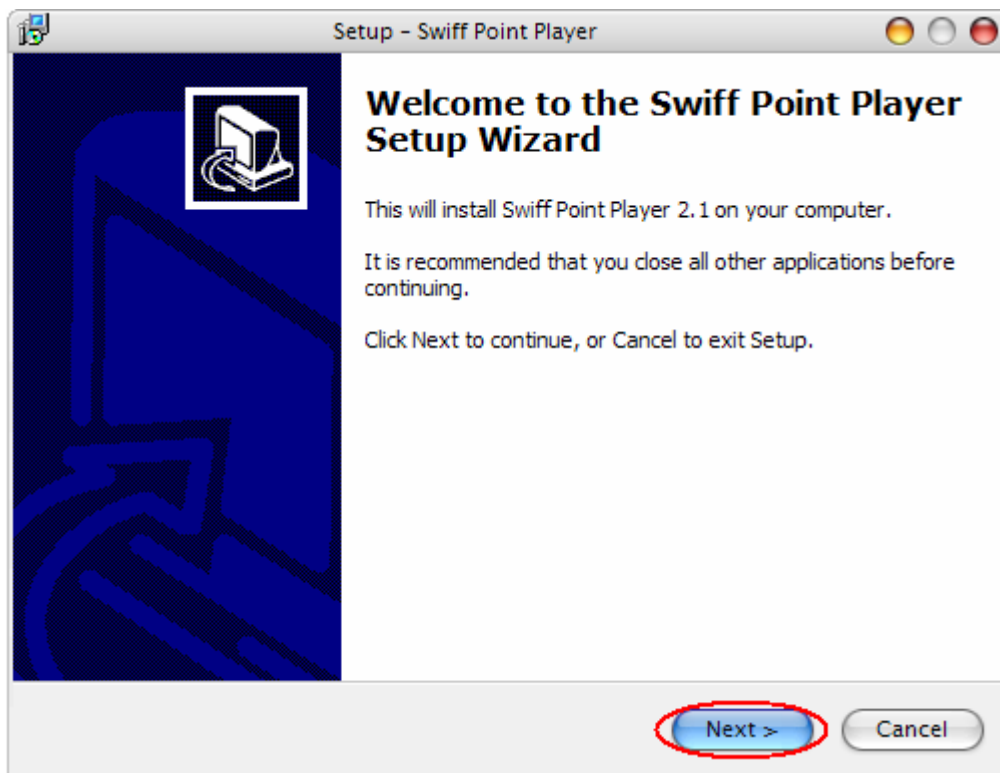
Setup - Swiff Point Player

Welcome to the Swiff Point Player Setup Wizard

This will install Swiff Point Player 2.1 on your computer.

It is recommended that you close all other applications before continuing.

Click Next to continue, or Cancel to exit Setup.

Next >

Cancel